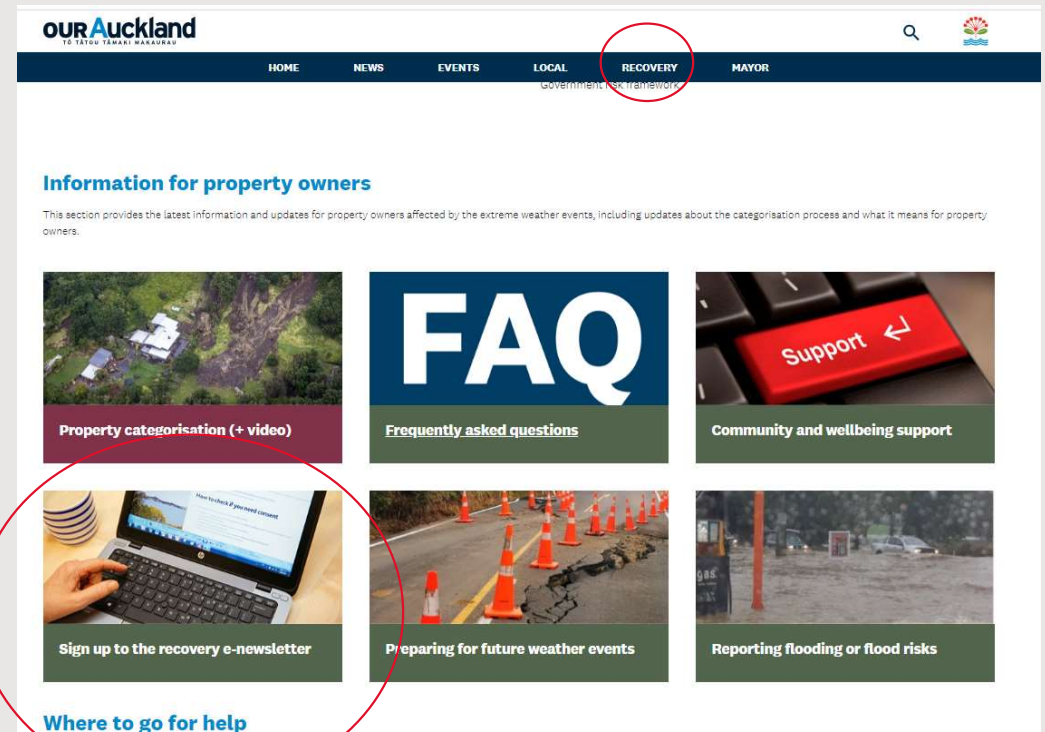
OUR Auckland
TŌ TĀTOU TĀMAKI MAKAURAU

HOME NEWS EVENTS LOCAL RECOVERY MAYOR

Government risk framework

Information for property owners

This section provides the latest information and updates for property owners affected by the extreme weather events, including updates about the categorisation process and what it means for property owners.

FAQ

Support

Property categorisation (+ video)

Frequently asked questions

Community and wellbeing support

How to check if you need consent

Sign up to the recovery e-newsletter

Preparing for future weather events

Reporting flooding or flood risks

Where to go for help